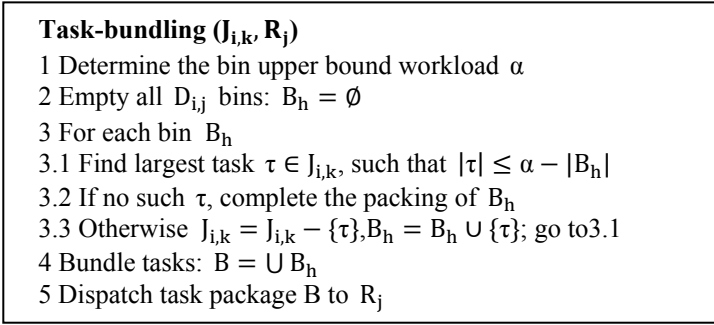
**Task-bundling ($J_{i,k}$, $R_j$)**
1 Determine the bin upper bound workload $\alpha$
2 Empty all $D_{i,j}$ bins: $B_h = \emptyset$
3 For each bin $B_h$
3.1 Find largest task $\tau \in J_{i,k}$, such that $|\tau| \leq \alpha - |B_h|$
3.2 If no such $\tau$, complete the packing of $B_h$
3.3 Otherwise $J_{i,k} = J_{i,k} - \{\tau\}$,$B_h = B_h \cup \{\tau\}$; go to3.1
4 Bundle tasks: $B = \cup B_h$
5 Dispatch task package B to $R_j$